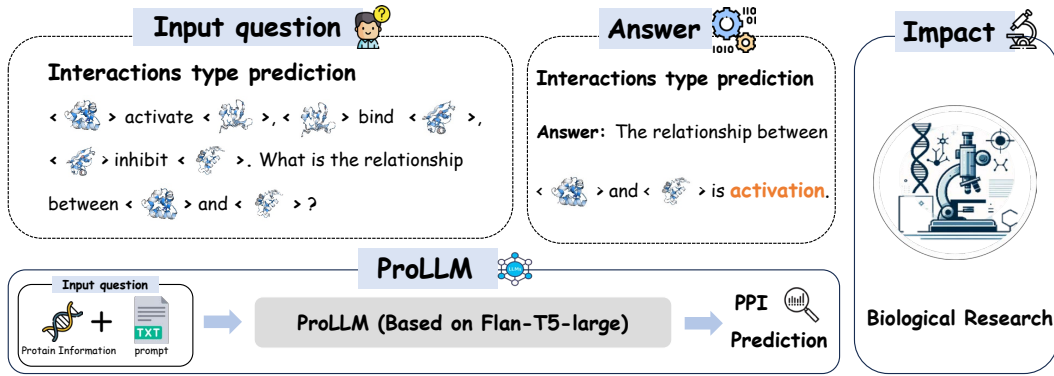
Input question

Interactions type prediction

< > activate < >, < > bind < >, < > inhibit < >. What is the relationship between < > and < > ?

Answer

Interactions type prediction

Answer: The relationship between < > and < > is activation.

Impact

Biological Research

ProLLM

Input question

Protain Information + TXT prompt

ProLLM (Based on Flan-T5-large)

PPI Prediction